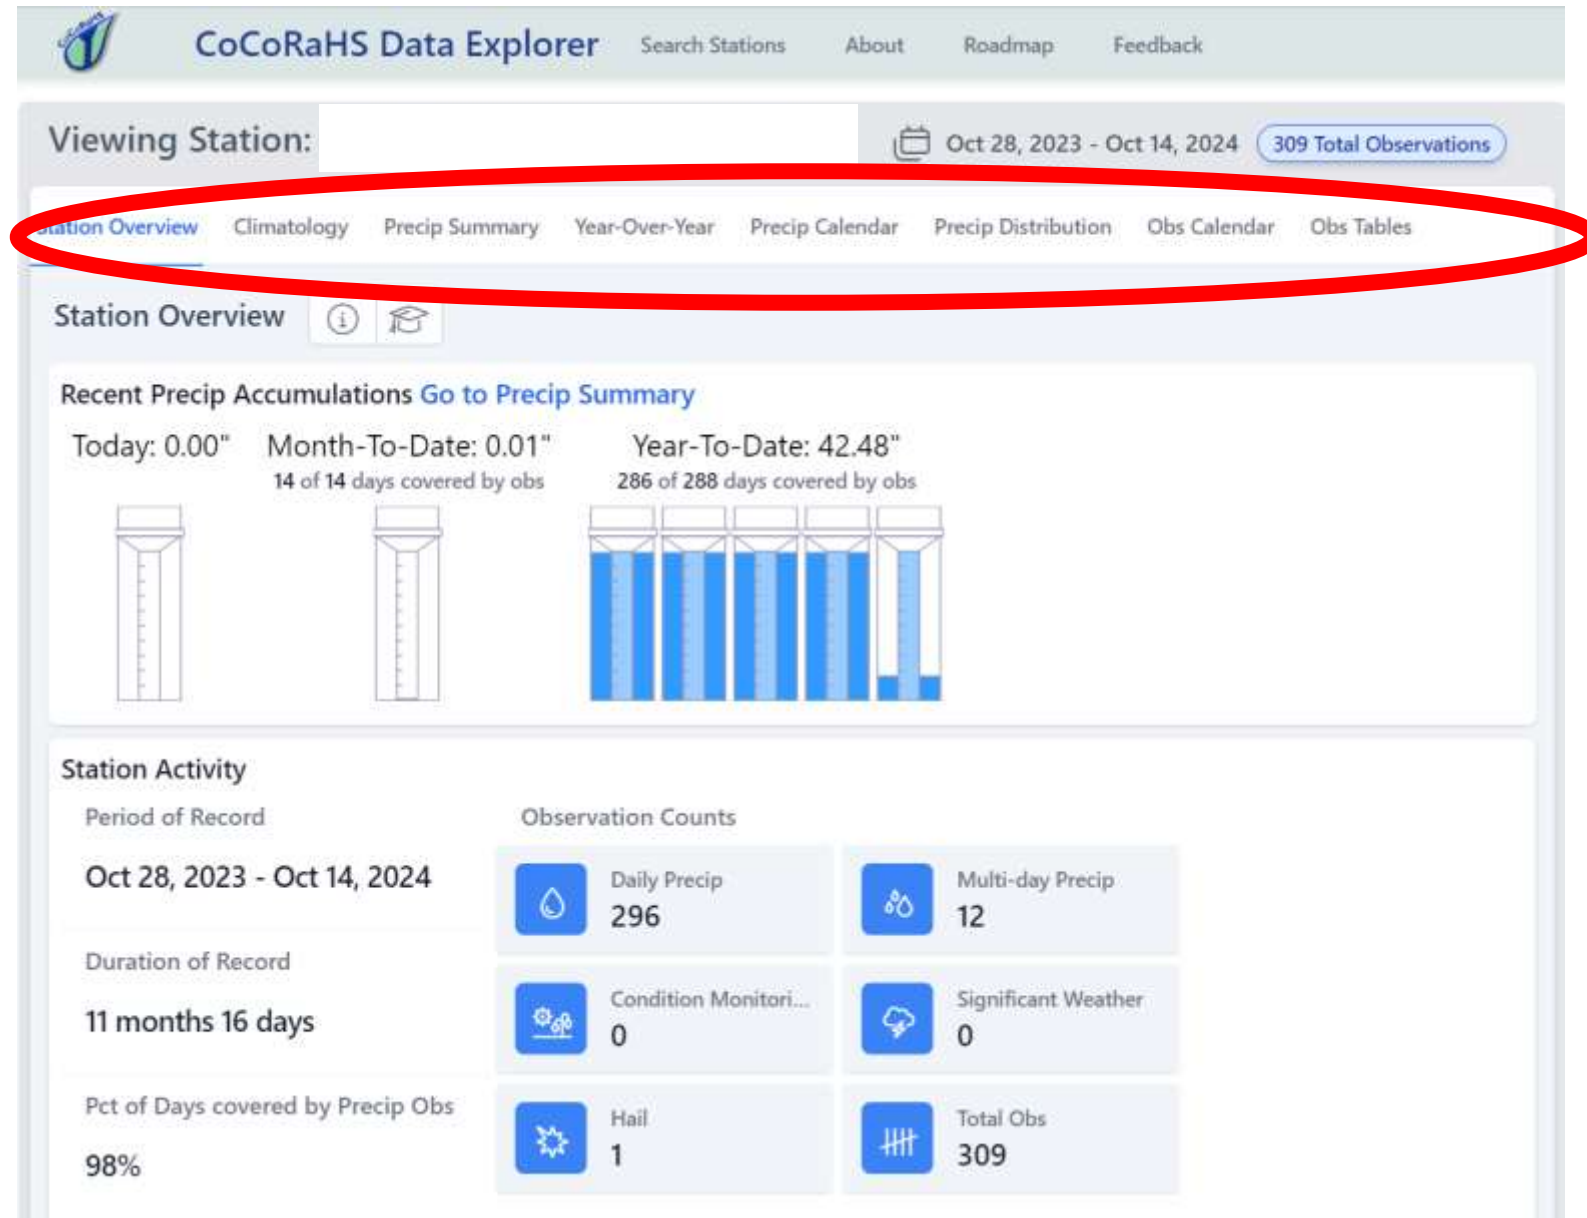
CoCoRaHS Data Explorer Search Stations About Roadmap Feedback

Viewing Station:

Oct 28, 2023 - Oct 14, 2024 309 Total Observations

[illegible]ation Overview Climatology Precip Summary Year-Over-Year Precip Calendar Precip Distribution Obs Calendar Obs Tables

Station Overview

Recent Precip Accumulations Go to Precip Summary

Today: 0.00"

Month-To-Date: 0.01"
14 of 14 days covered by obs

Year-To-Date: 42.48"
286 of 288 days covered by obs

Station Activity

Period of Record

Oct 28, 2023 - Oct 14, 2024

Duration of Record

11 months 16 days

Pct of Days covered by Precip Obs

98%

Observation Counts

Daily Precip
296

Multi-day Precip
12

Condition Monitori...
0

Significant Weather
0

Hail
1

Total Obs
309